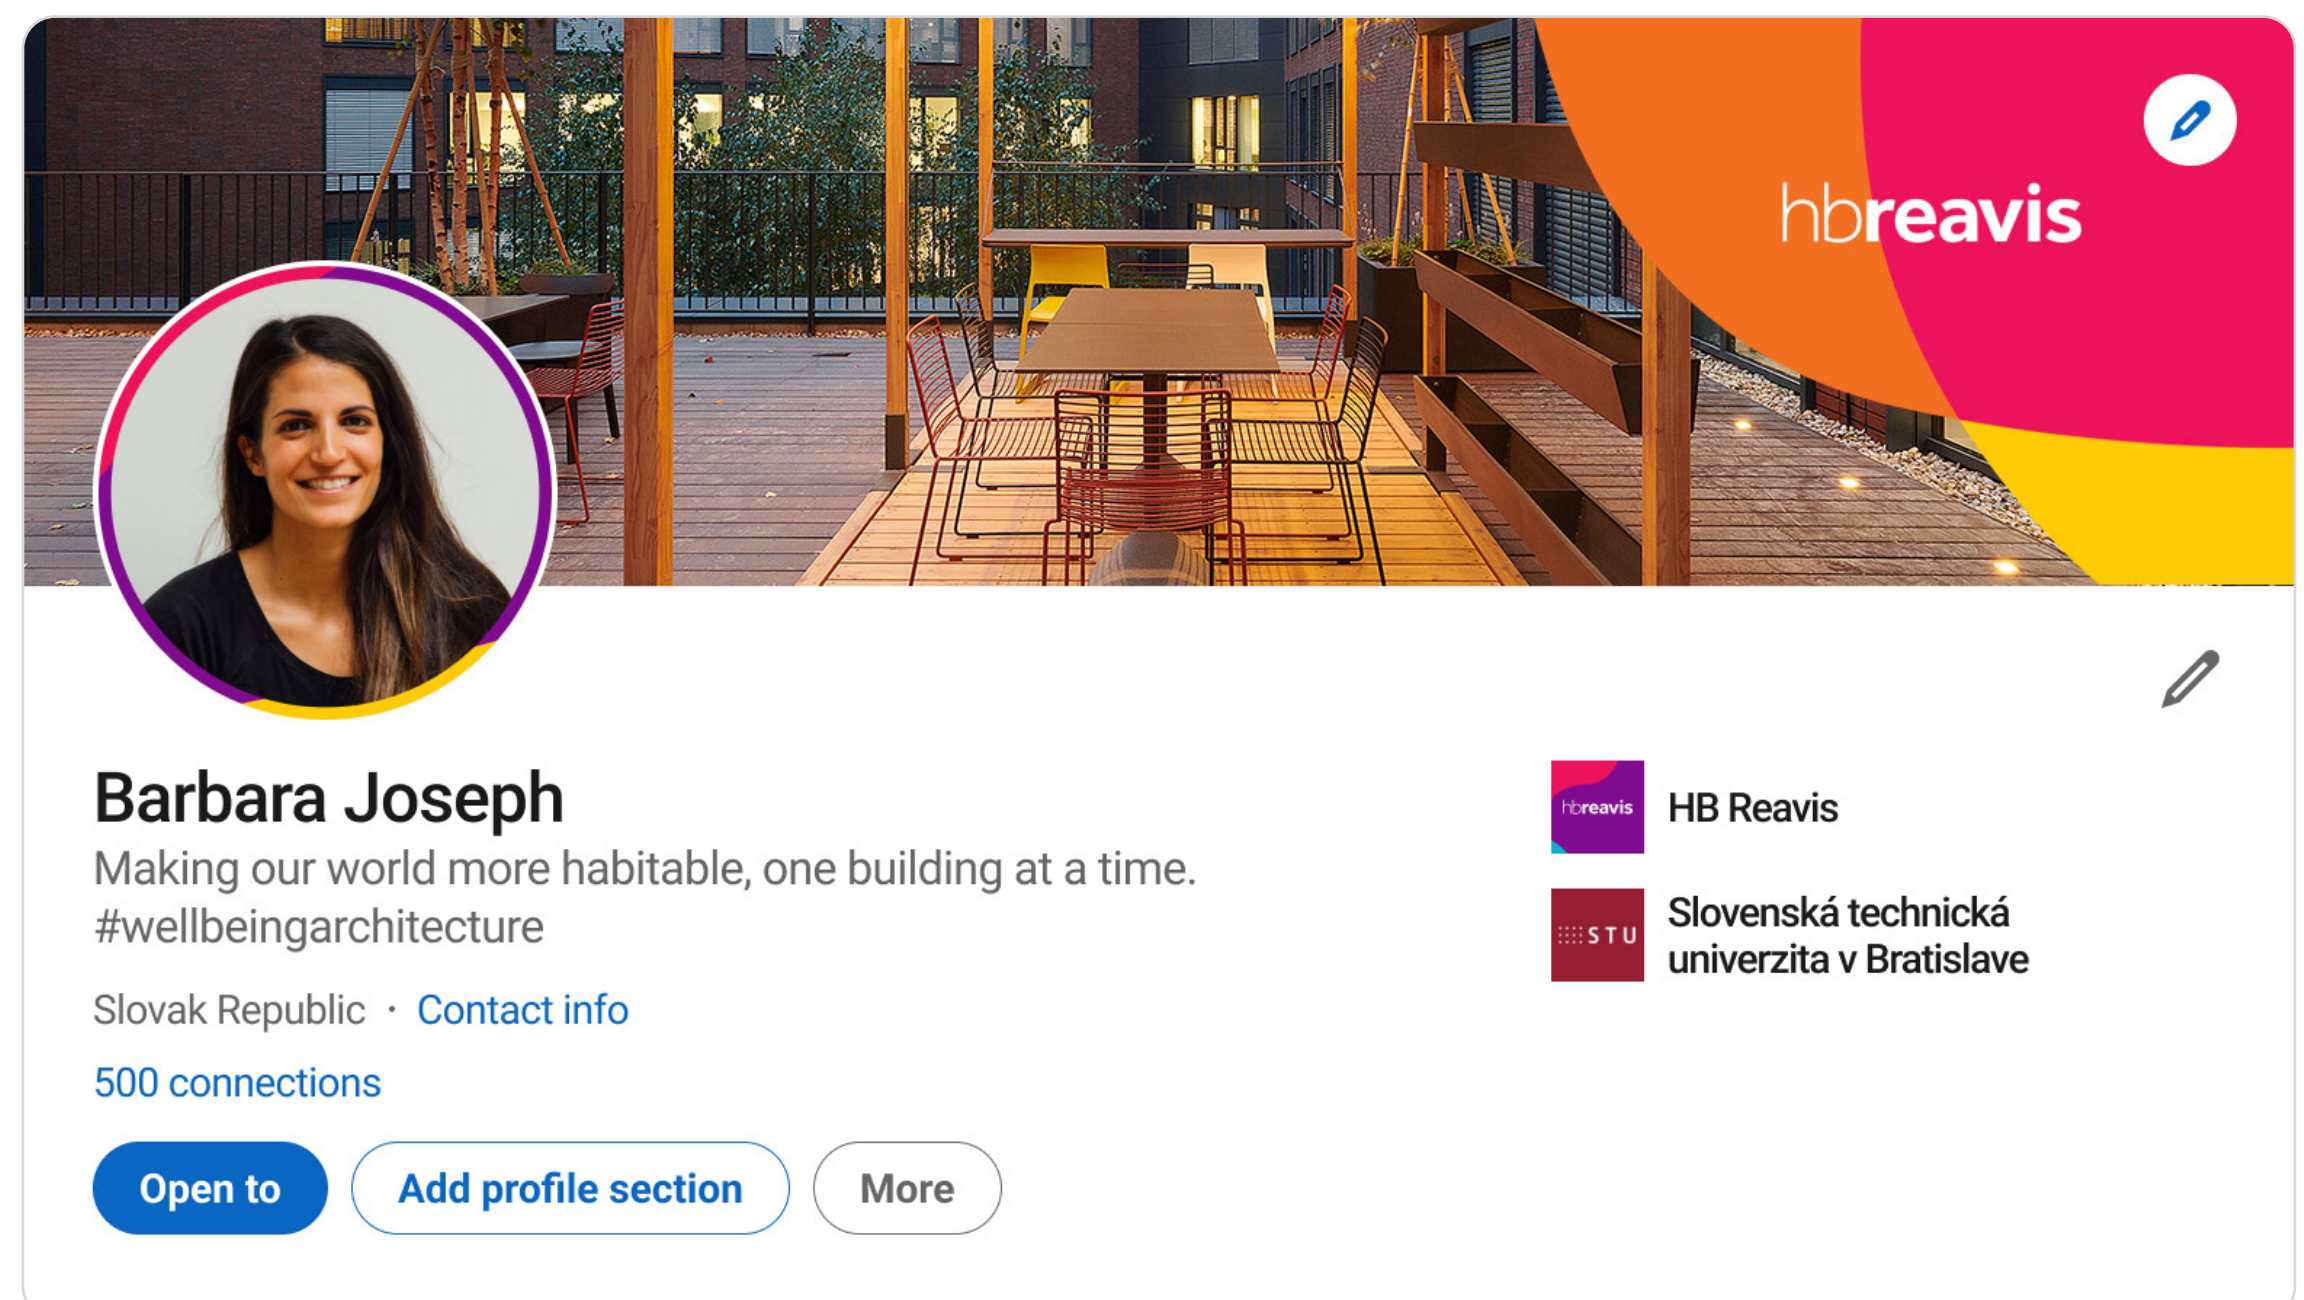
hbreavis

Barbara Joseph

Making our world more habitable, one building at a time. #wellbeingarchitecture

Slovak Republic · Contact info

500 connections

Open to

Add profile section

More

hbreavis

HB Reavis

STU

Slovenská technická univerzita v Bratislave